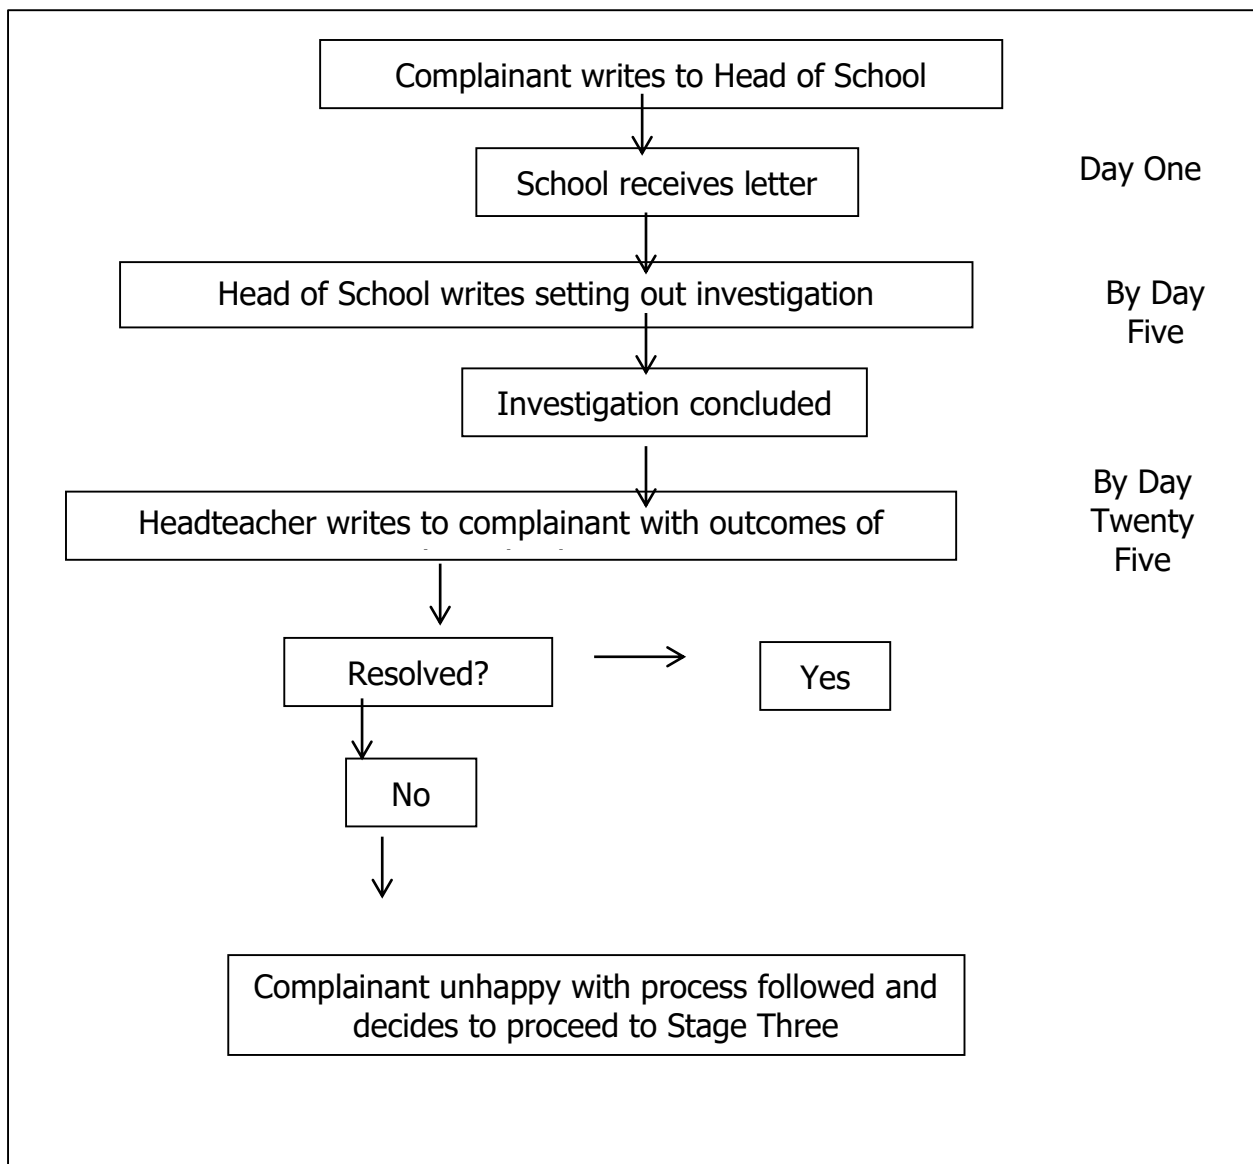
Complainant writes to Head of School

School receives letter

Day One

Head of School writes setting out investigation

By Day Five

Investigation concluded

By Day Twenty Five

Headteacher writes to complainant with outcomes of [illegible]

Resolved?

Yes

No

Complainant unhappy with process followed and decides to proceed to Stage Three